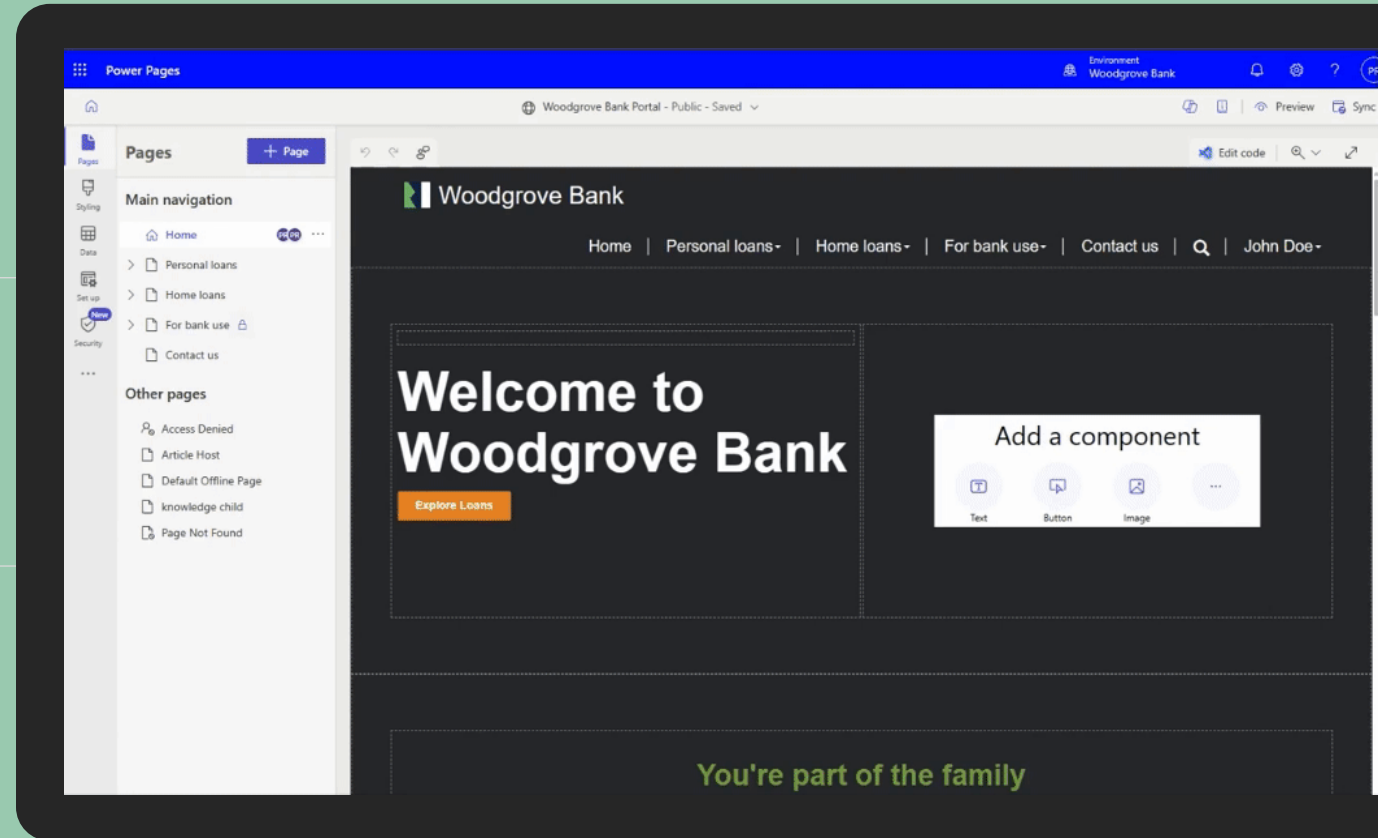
Power Pages

Environment
Woodgrove Bank

?

PP

Woodgrove Bank Portal - Public - Saved

Preview

Sync

Pages

Styling

Data

Set up

New

Security

...

Pages

+ Page

Main navigation

Home

Personal loans

Home loans

For bank use

Contact us

Other pages

Access Denied

Article Host

Default Offline Page

knowledge child

Page Not Found

Edit code

Woodgrove Bank

Home | Personal loans | Home loans | For bank use | Contact us | John Doe

Welcome to Woodgrove Bank

Explore Loans

Add a component

Text

Button

Image

...

You're part of the family